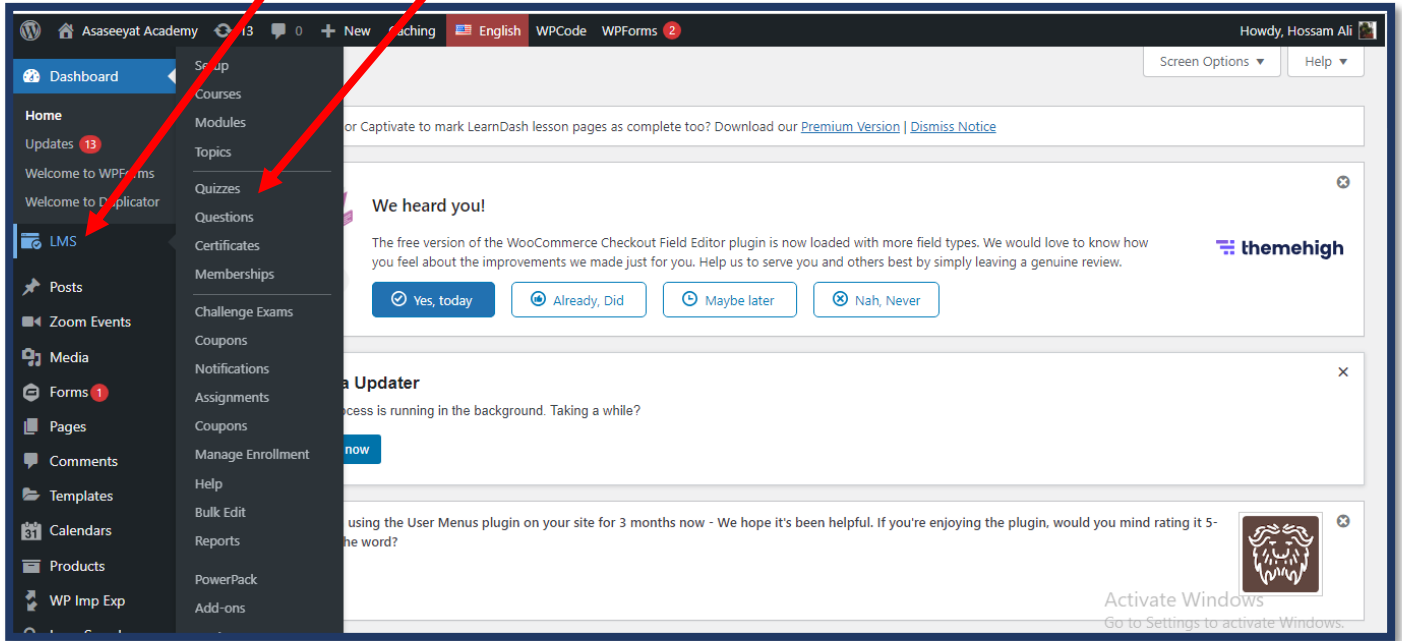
Asaseeyat Academy 13 0 New Caching English WPCode WPForms 2 Howdy, Hossam Ali

Screen Options ▼ Help ▼

Dashboard

Home
Updates 13
Welcome to WPForms
Welcome to Duplicator

LMS

Posts
Zoom Events
Media
Forms 1
Pages
Comments
Templates
Calendars
Products
WP Imp Exp

Setup
Courses
Modules
Topics
Quizzes
Questions
Certificates
Memberships
Challenge Exams
Coupons
Notifications
Assignments
Coupons
Manage Enrollment
Help
Bulk Edit
Reports
PowerPack
Add-ons

or Captivate to mark LearnDash lesson pages as complete too? Download our Premium Version | Dismiss Notice

We heard you!

The free version of the WooCommerce Checkout Field Editor plugin is now loaded with more field types. We would love to know how you feel about the improvements we made just for you. Help us to serve you and others best by simply leaving a genuine review.

themehigh

Yes, today Already, Did Maybe later Nah, Never

a Updater

ocess is running in the background. Taking a while?

now

using the User Menus plugin on your site for 3 months now - We hope it's been helpful. If you're enjoying the plugin, would you mind rating it 5- he word?

Activate Windows
Go to Settings to activate Windows.